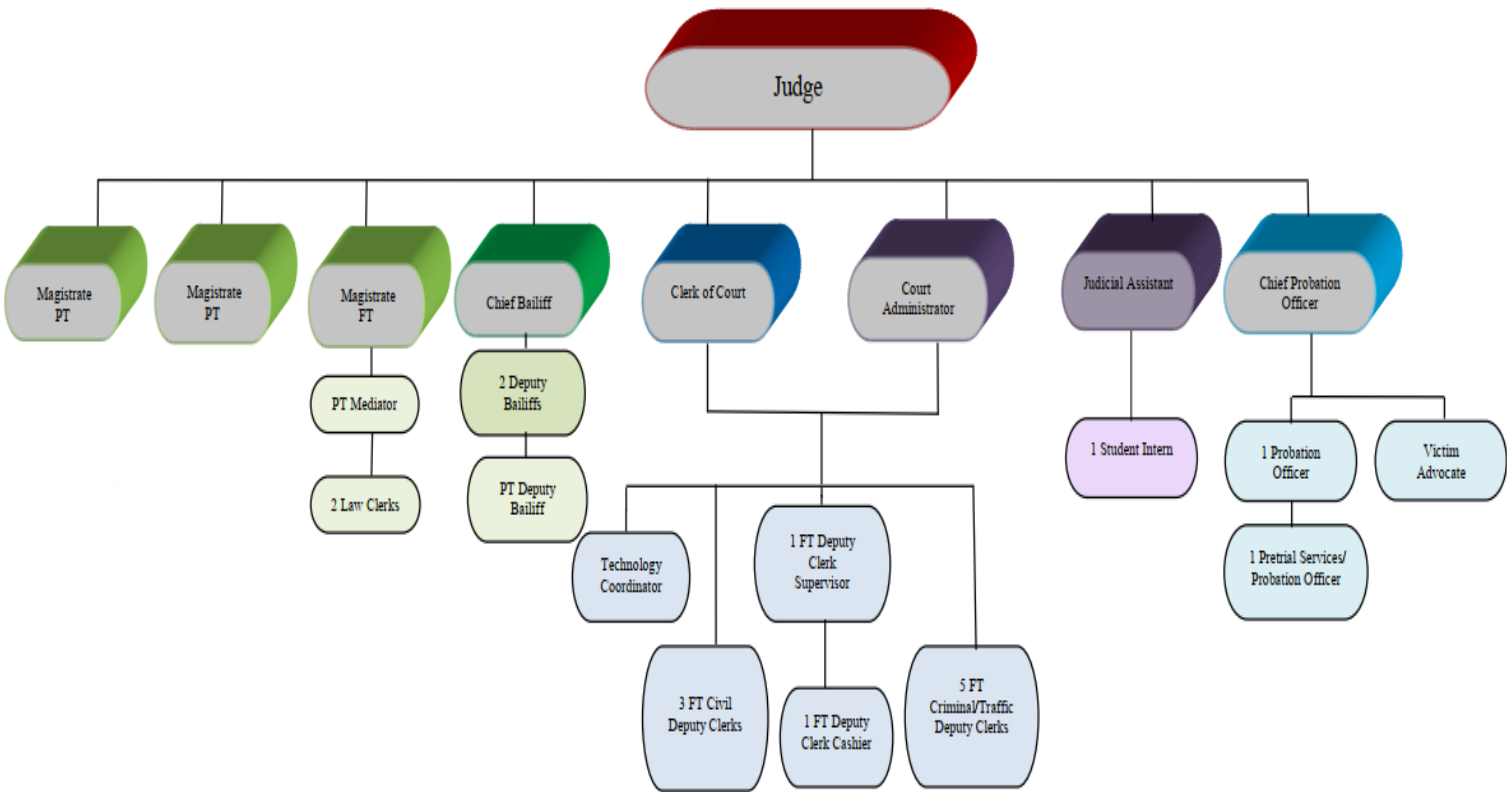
Judge

Magistrate PT

Magistrate PT

Magistrate FT

Chief Bailiff

Clerk of Court

Court Administrator

Judicial Assistant

Chief Probation Officer

PT Mediator

2 Law Clerks

2 Deputy Bailiffs

PT Deputy Bailiff

1 Student Intern

1 Probation Officer

Victim Advocate

1 Pretrial Services/ Probation Officer

Technology Coordinator

1 FT Deputy Clerk Supervisor

3 FT Civil Deputy Clerks

1 FT Deputy Clerk Cashier

5 FT Criminal/Traffic Deputy Clerks